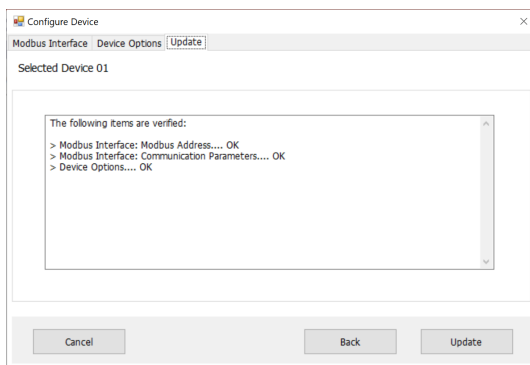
Configure Device

×

Modbus Interface | Device Options | Update

Selected Device 01

The following items are verified:

> Modbus Interface: Modbus Address.... OK
> Modbus Interface: Communication Parameters.... OK
> Device Options.... OK

Cancel

Back

Update